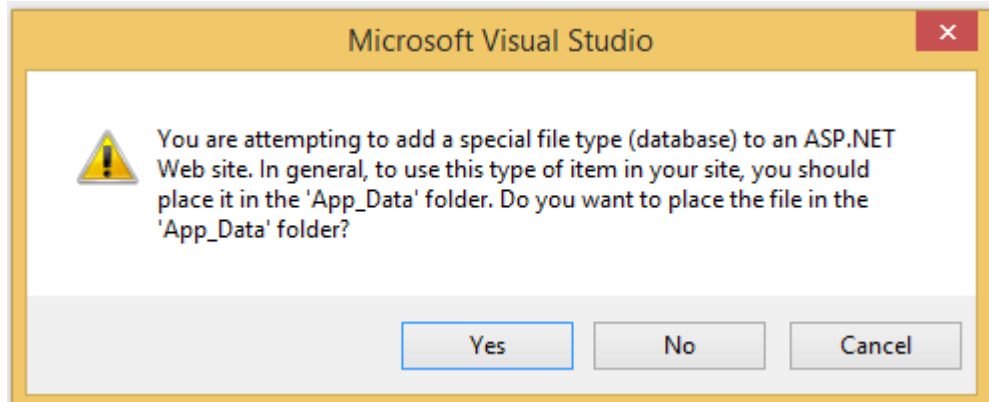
Microsoft Visual Studio

You are attempting to add a special file type (database) to an ASP.NET Web site. In general, to use this type of item in your site, you should place it in the 'App_Data' folder. Do you want to place the file in the 'App_Data' folder?

Yes No Cancel